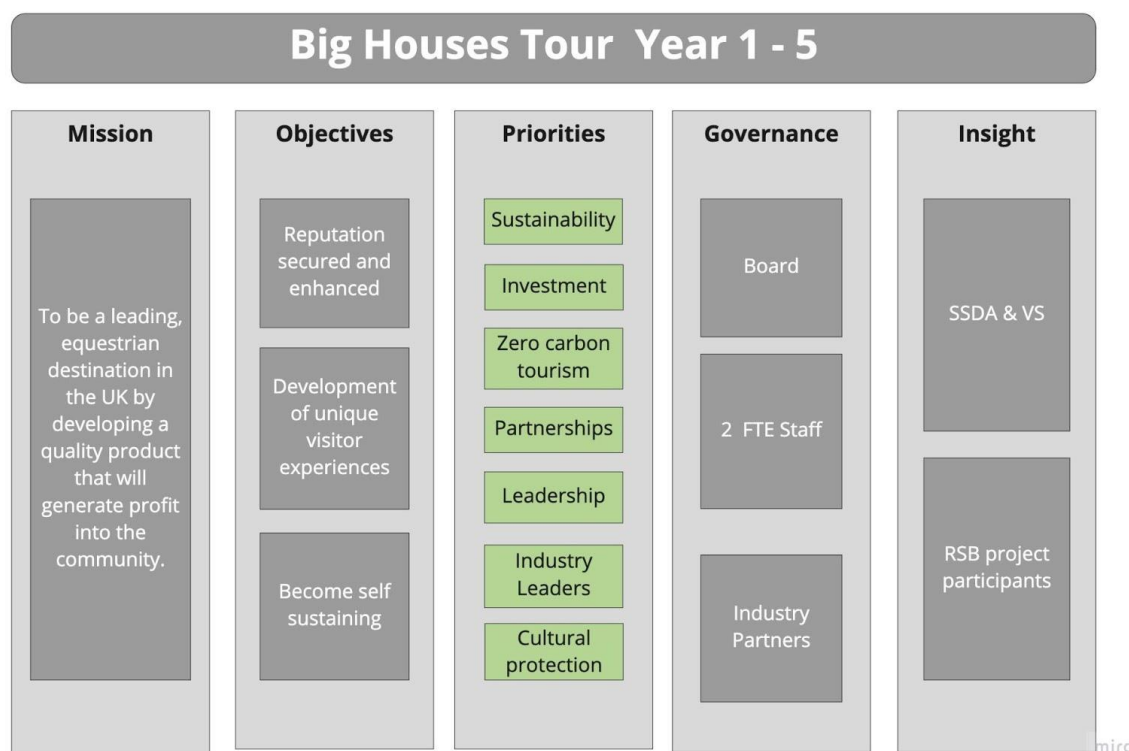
Big Houses Tour Year 1 - 5

Mission

To be a leading, equestrian destination in the UK by developing a quality product that will generate profit into the community.

Objectives

Reputation secured and enhanced

Development of unique visitor experiences

Become self sustaining

Priorities

Sustainability

Investment

Zero carbon tourism

Partnerships

Leadership

Industry Leaders

Cultural protection

Governance

Board

2 FTE Staff

Industry Partners

Insight

SSDA & VS

RSB project participants

mirc